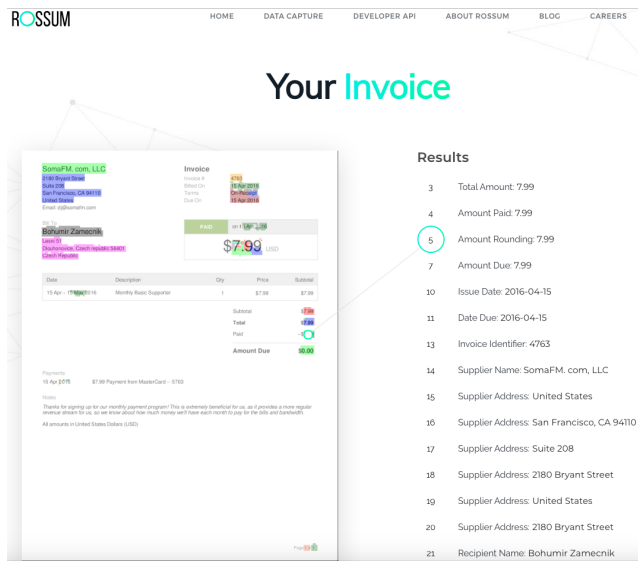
ROSSUM

HOME DATA CAPTURE DEVELOPER API ABOUT ROSSUM BLOG CAREERS

Your Invoice

SomaFM. com, LLC
2180 Bryant Street
Suite 208
San Francisco, CA 94110
United States
Email: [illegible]

Invoice
Invoice # 4763
Billed On 15 Apr 2016
Terms On Receipt
Due On 15 Apr 2016

Bill To
Bohumir Zamecnik
Lazni 51
Doubravice, Czech republic 58401
Czech Republic

PAID on 15 Apr 2016
$7.99 USD

| Date | Description | Qty | Price | Subtotal |
|---|---|---|---|---|
| 15 Apr - 15 May 2016 | Monthly Basic Supporter | 1 | $7.99 | $7.99 |

Subtotal $7.99
Total $7.99
Paid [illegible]
Amount Due $0.00

Payments
15 Apr 2016 $7.99 Payment from MasterCard - 5760

Notes
Thanks for signing up for our monthly payment program! This is extremely beneficial for us, as it provides a more regular revenue stream for us, so we know about how much money we'll have each month to pay for the bills and bandwidth.

All amounts in United States Dollars (USD)

Page 1/1

Results

3 Total Amount: 7.99
4 Amount Paid: 7.99
5 Amount Rounding: 7.99
7 Amount Due: 7.99
10 Issue Date: 2016-04-15
11 Date Due: 2016-04-15
13 Invoice Identifier: 4763
14 Supplier Name: SomaFM. com, LLC
15 Supplier Address: United States
16 Supplier Address: San Francisco, CA 94110
17 Supplier Address: Suite 208
18 Supplier Address: 2180 Bryant Street
19 Supplier Address: United States
20 Supplier Address: 2180 Bryant Street
21 Recipient Name: Bohumir Zamecnik